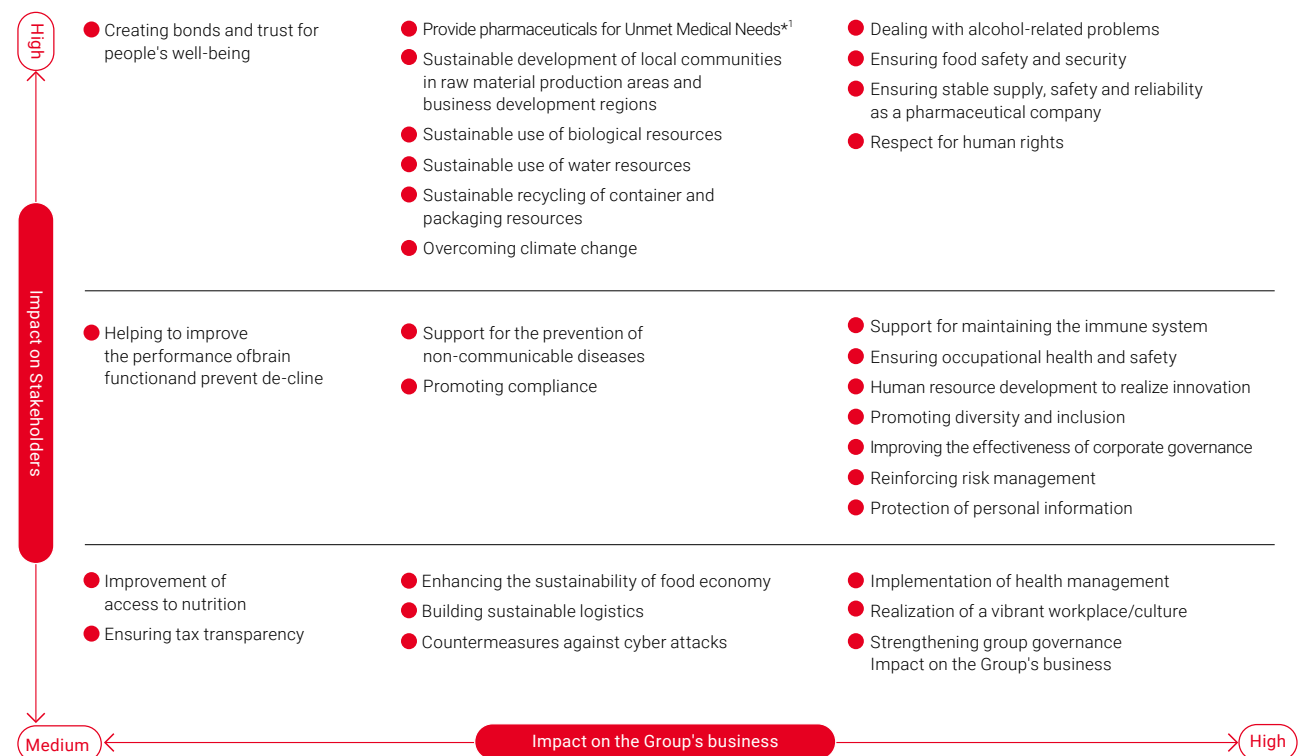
High

Impact on Stakeholders

Creating bonds and trust for people's well-being

Provide pharmaceuticals for Unmet Medical Needs*$^{1}$

Sustainable development of local communities in raw material production areas and business development regions

Sustainable use of biological resources

Sustainable use of water resources

Sustainable recycling of container and packaging resources

Overcoming climate change

Dealing with alcohol-related problems

Ensuring food safety and security

Ensuring stable supply, safety and reliability as a pharmaceutical company

Respect for human rights

Helping to improve the performance ofbrain functionand prevent de-cline

Support for the prevention of non-communicable diseases

Promoting compliance

Support for maintaining the immune system

Ensuring occupational health and safety

Human resource development to realize innovation

Promoting diversity and inclusion

Improving the effectiveness of corporate governance

Reinforcing risk management

Protection of personal information

Improvement of access to nutrition

Ensuring tax transparency

Enhancing the sustainability of food economy

Building sustainable logistics

Countermeasures against cyber attacks

Implementation of health management

Realization of a vibrant workplace/culture

Strengthening group governance Impact on the Group's business

Medium

Impact on the Group's business

High